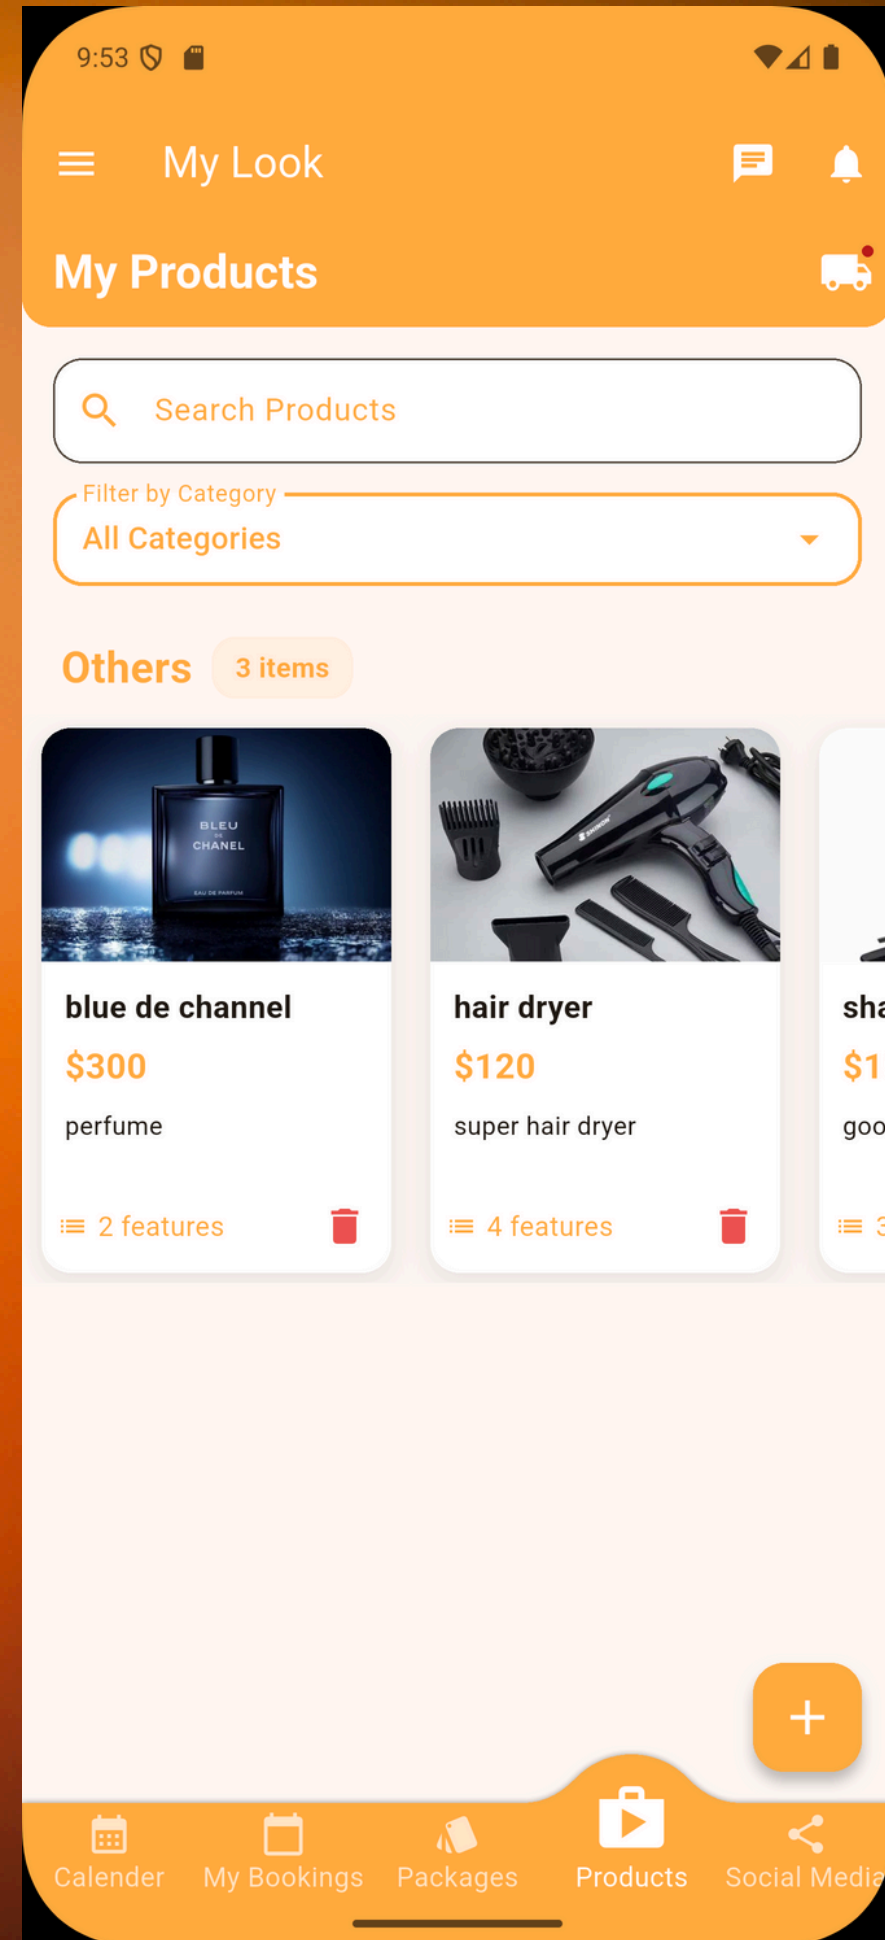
9:53

My Look

My Products

Search Products

Filter by Category
All Categories

Others 3 items

BLEU DE CHANEL EAU DE PARFUM

blue de channel
$300
perfume
2 features

hair dryer
$120
super hair dryer
4 features

sha
$1
goo
3

+

Calender
My Bookings
Packages
Products
Social Media